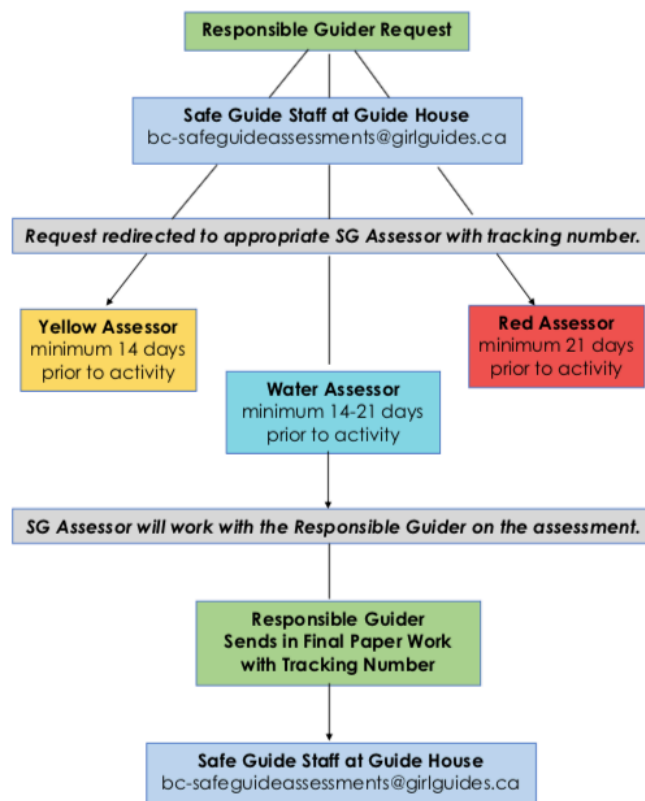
Responsible Guider Request

Safe Guide Staff at Guide House
bc-safeguideassessments@girlguides.ca

Request redirected to appropriate SG Assessor with tracking number.

Yellow Assessor
minimum 14 days prior to activity

Red Assessor
minimum 21 days prior to activity

Water Assessor
minimum 14-21 days prior to activity

SG Assessor will work with the Responsible Guider on the assessment.

Responsible Guider
Sends in Final Paper Work
with Tracking Number

Safe Guide Staff at Guide House
bc-safeguideassessments@girlguides.ca